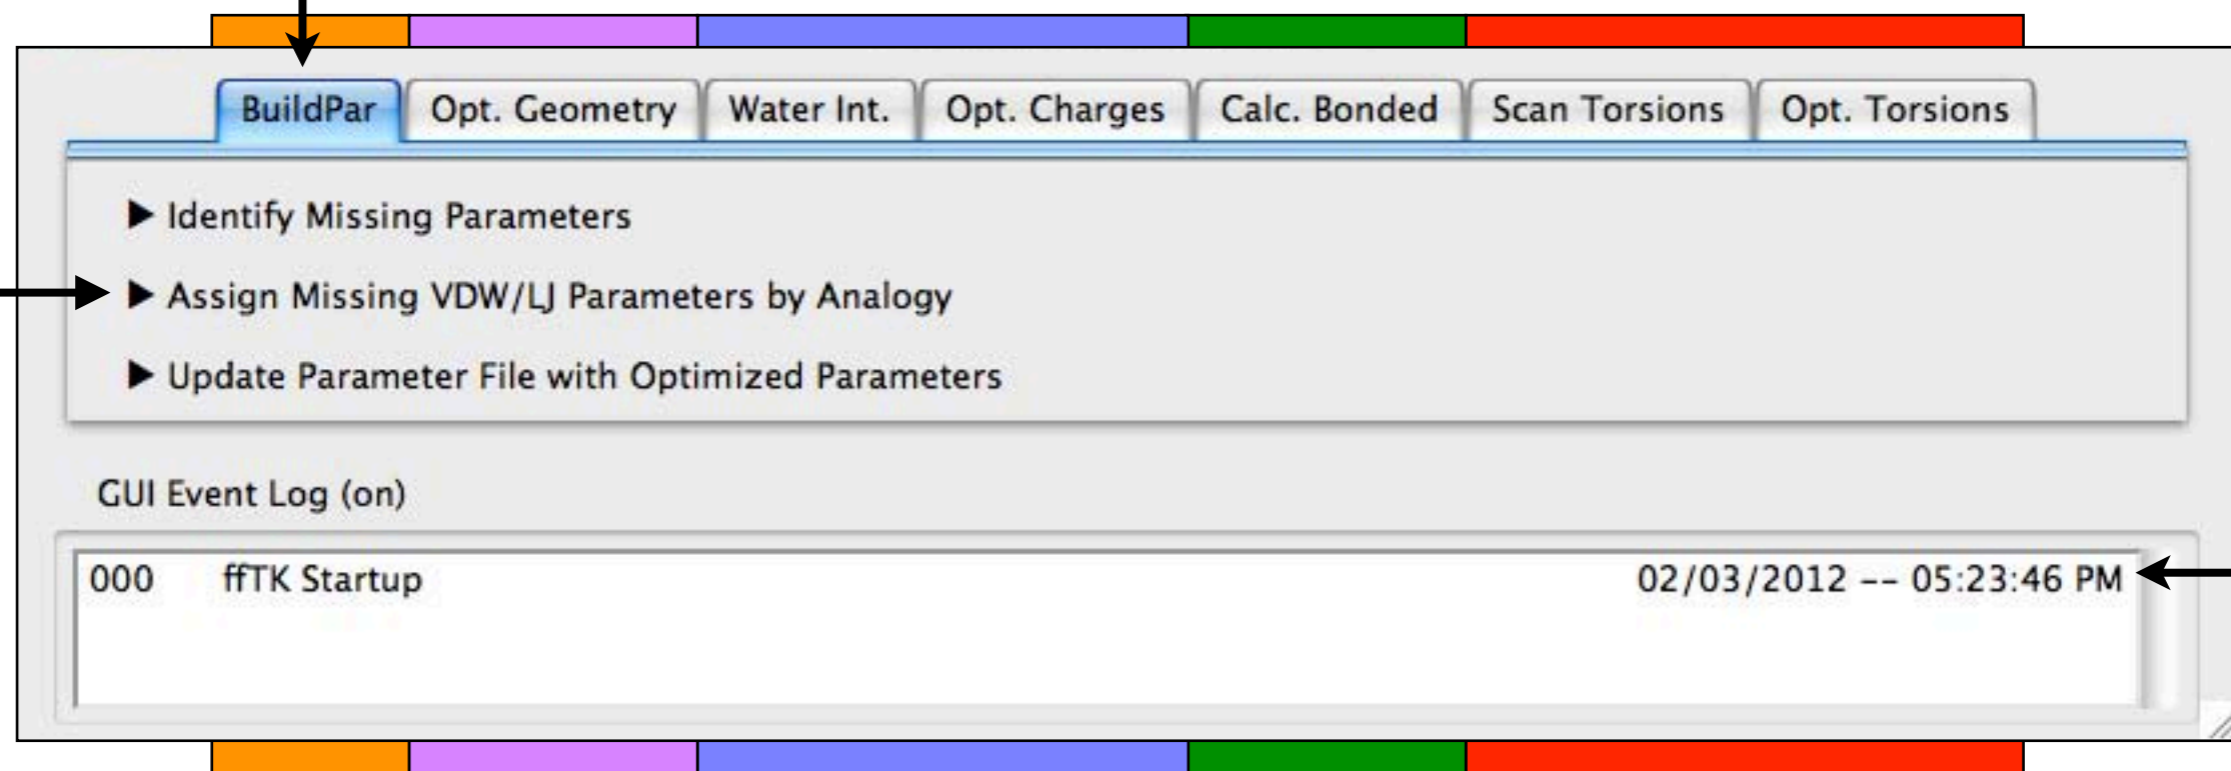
BuildPar | Opt. Geometry | Water Int. | Opt. Charges | Calc. Bonded | Scan Torsions | Opt. Torsions

▶ Identify Missing Parameters

▶ Assign Missing VDW/LJ Parameters by Analogy

▶ Update Parameter File with Optimized Parameters

GUI Event Log (on)

000 ffTK Startup 02/03/2012 -- 05:23:46 PM